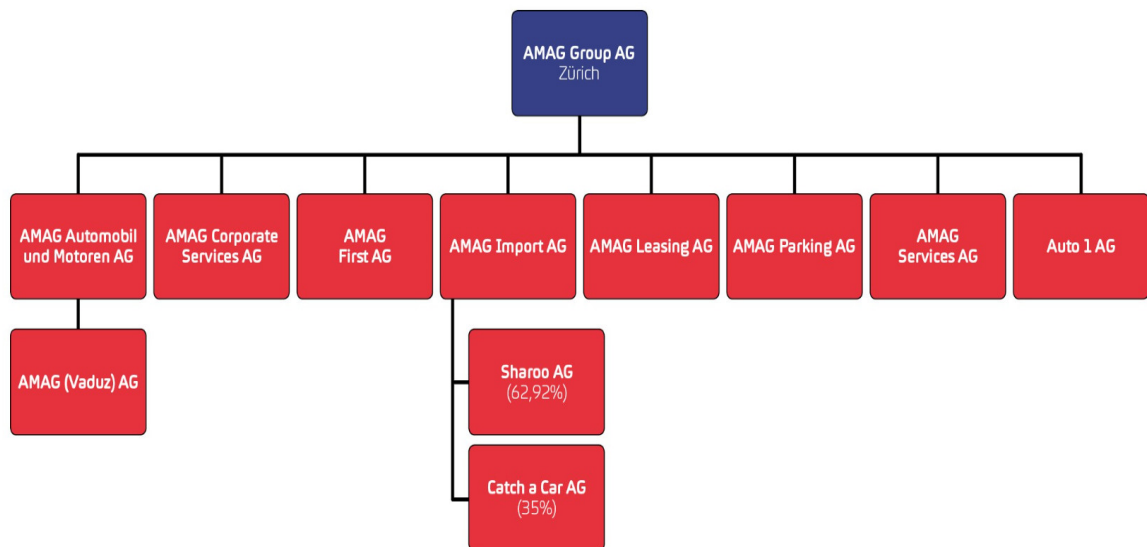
AMAG Group AG
Zürich

AMAG Automobil und Motoren AG

AMAG Corporate Services AG

AMAG First AG

AMAG Import AG

AMAG Leasing AG

AMAG Parking AG

AMAG Services AG

Auto 1 AG

AMAG (Vaduz) AG

Sharoo AG
(62,92%)

Catch a Car AG
(35%)